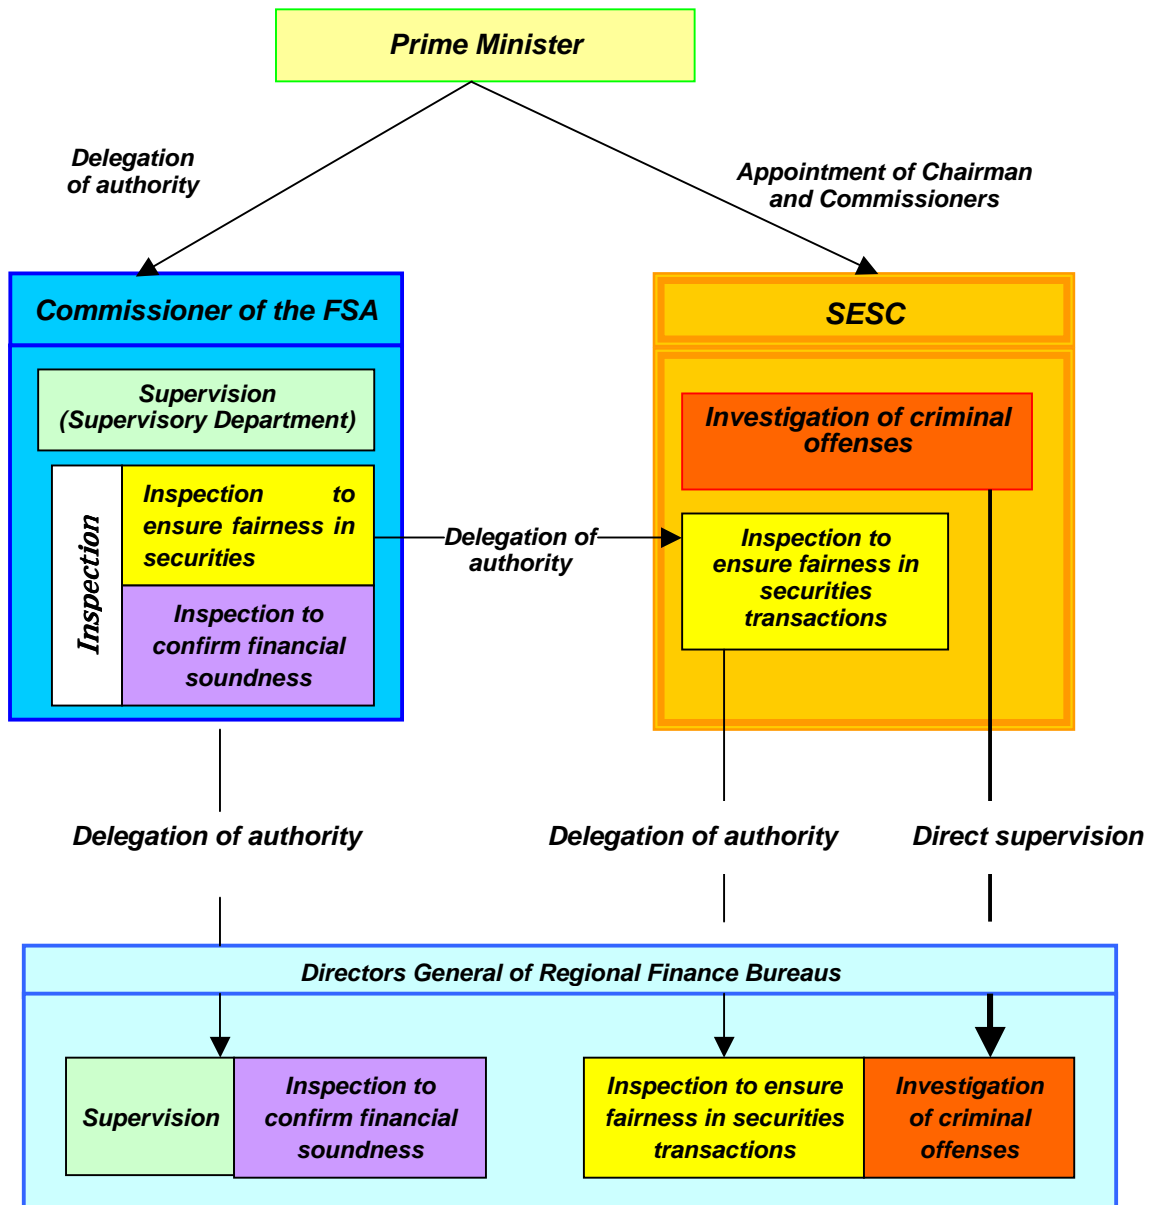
Prime Minister

Delegation of authority

Appointment of Chairman and Commissioners

Commissioner of the FSA

Supervision (Supervisory Department)

Inspection

Inspection to ensure fairness in securities

Inspection to confirm financial soundness

Delegation of authority

SESC

Investigation of criminal offenses

Inspection to ensure fairness in securities transactions

Delegation of authority

Delegation of authority

Direct supervision

Directors General of Regional Finance Bureaus

Supervision

Inspection to confirm financial soundness

Inspection to ensure fairness in securities transactions

Investigation of criminal offenses